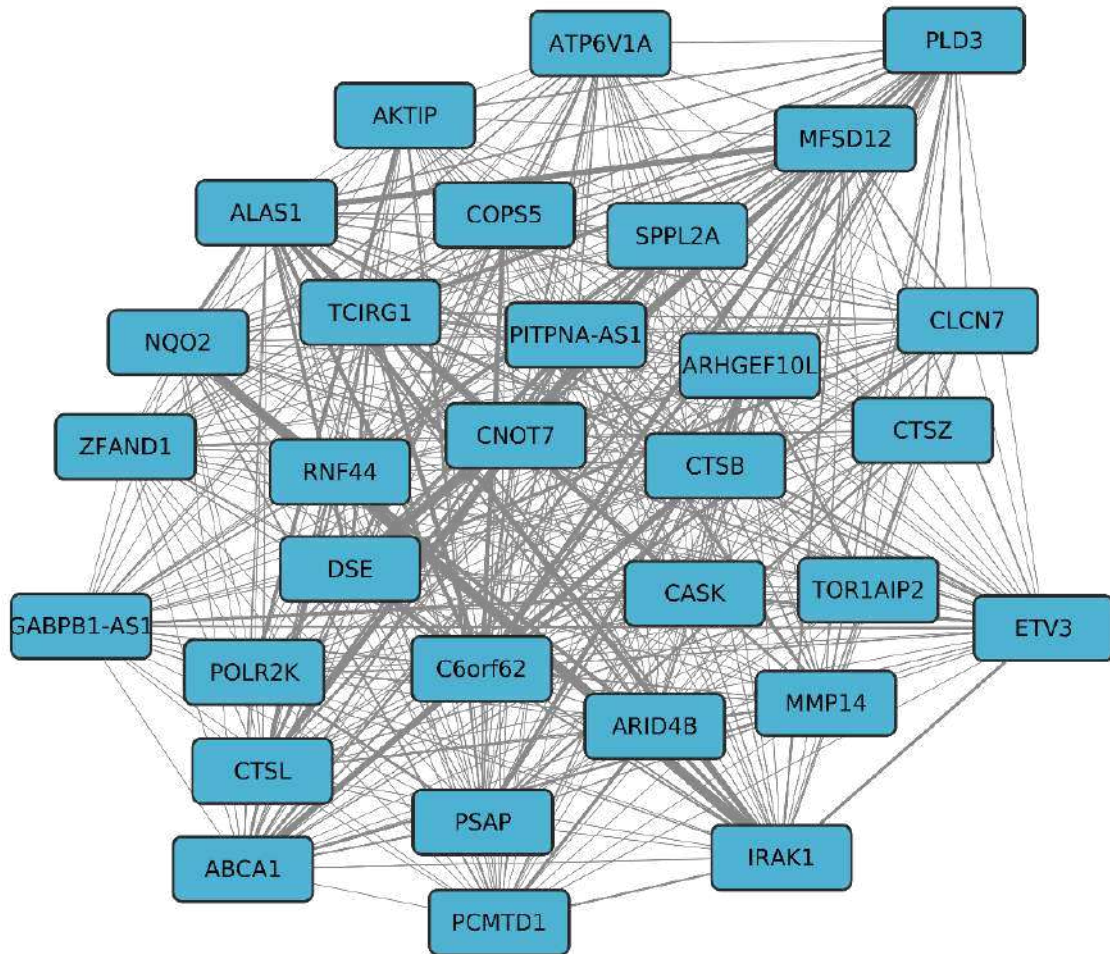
ATP6V1A
PLD3
AKTIP
MFSD12
ALAS1
COPS5
SPPL2A
TCIRG1
NQO2
PITPNA-AS1
CLCN7
ARHGEF10L
ZFAND1
CNOT7
CTSZ
RNF44
CTSB
DSE
CASK
TOR1AIP2
GABPB1-AS1
ETV3
POLR2K
C6orf62
MMP14
ARID4B
CTSL
PSAP
ABCA1
IRAK1
PCMTD1